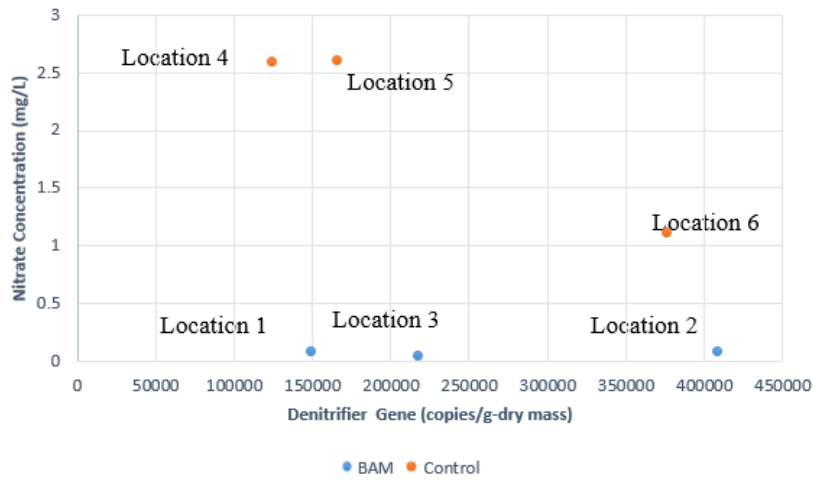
3
2.5
2
1.5
1
0.5
0

Nitrate Concentration (mg/L)

Location 4
Location 5
Location 6
Location 1
Location 3
Location 2

0 50000 100000 150000 200000 250000 300000 350000 400000 450000

Denitrifier Gene (copies/g-dry mass)

BAM Control